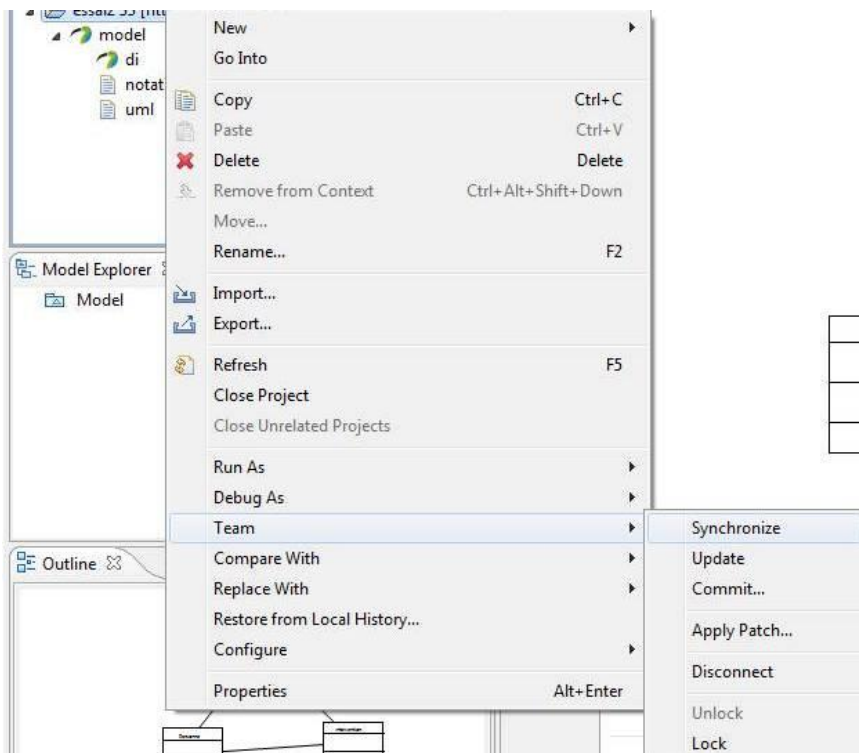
essaiz 33 [htt
model
di
notat
uml
Model Explorer
Model
Outline

New
Go Into
Copy Ctrl+C
Paste Ctrl+V
Delete Delete
Remove from Context Ctrl+Alt+Shift+Down
Move...
Rename... F2
Import...
Export...
Refresh F5
Close Project
Close Unrelated Projects
Run As
Debug As
Team
Compare With
Replace With
Restore from Local History...
Configure
Properties Alt+Enter

Synchronize
Update
Commit...
Apply Patch...
Disconnect
Unlock
Lock